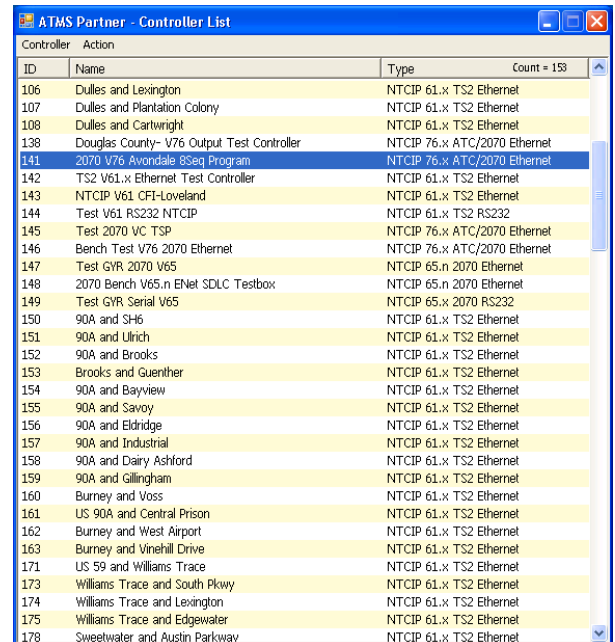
ATMS Partner - Controller List

Controller Action

| ID | Name | Type Count = 153 |
|---|---|---|
| 106 | Dulles and Lexington | NTCIP 61.x TS2 Ethernet |
| 107 | Dulles and Plantation Colony | NTCIP 61.x TS2 Ethernet |
| 108 | Dulles and Cartwright | NTCIP 61.x TS2 Ethernet |
| 138 | Douglas County- V76 Output Test Controller | NTCIP 76.x ATC/2070 Ethernet |
| 141 | 2070 V76 Avondale 8Seq Program | NTCIP 76.x ATC/2070 Ethernet |
| 142 | TS2 V61.x Ethernet Test Controller | NTCIP 61.x TS2 Ethernet |
| 143 | NTCIP V61 CFI-Loveland | NTCIP 61.x TS2 Ethernet |
| 144 | Test V61 RS232 NTCIP | NTCIP 61.x TS2 RS232 |
| 145 | Test 2070 VC TSP | NTCIP 76.x ATC/2070 Ethernet |
| 146 | Bench Test V76 2070 Ethernet | NTCIP 76.x ATC/2070 Ethernet |
| 147 | Test GYR 2070 V65 | NTCIP 65.n 2070 Ethernet |
| 148 | 2070 Bench V65.n ENet SDLC Testbox | NTCIP 65.n 2070 Ethernet |
| 149 | Test GYR Serial V65 | NTCIP 65.x 2070 RS232 |
| 150 | 90A and SH6 | NTCIP 61.x TS2 Ethernet |
| 151 | 90A and Ulrich | NTCIP 61.x TS2 Ethernet |
| 152 | 90A and Brooks | NTCIP 61.x TS2 Ethernet |
| 153 | Brooks and Guenther | NTCIP 61.x TS2 Ethernet |
| 154 | 90A and Bayview | NTCIP 61.x TS2 Ethernet |
| 155 | 90A and Savoy | NTCIP 61.x TS2 Ethernet |
| 156 | 90A and Eldridge | NTCIP 61.x TS2 Ethernet |
| 157 | 90A and Industrial | NTCIP 61.x TS2 Ethernet |
| 158 | 90A and Dairy Ashford | NTCIP 61.x TS2 Ethernet |
| 159 | 90A and Gillingham | NTCIP 61.x TS2 Ethernet |
| 160 | Burney and Voss | NTCIP 61.x TS2 Ethernet |
| 161 | US 90A and Central Prison | NTCIP 61.x TS2 Ethernet |
| 162 | Burney and West Airport | NTCIP 61.x TS2 Ethernet |
| 163 | Burney and Vinehill Drive | NTCIP 61.x TS2 Ethernet |
| 171 | US 59 and Williams Trace | NTCIP 61.x TS2 Ethernet |
| 173 | Williams Trace and South Pkwy | NTCIP 61.x TS2 Ethernet |
| 174 | Williams Trace and Lexington | NTCIP 61.x TS2 Ethernet |
| 175 | Williams Trace and Edgewater | NTCIP 61.x TS2 Ethernet |
| 178 | Sweetwater and Austin Parkway | NTCIP 61.x TS2 Ethernet |